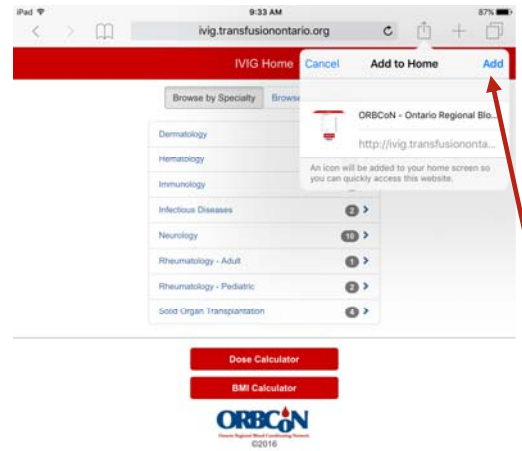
iPad
9:33 AM
87%
ivig.transfusionontario.org

IVIG Home
Browse by Specialty
Browse

Cancel
Add to Home
Add
ORBCoN - Ontario Regional Blo...
http://ivig.transfusionontа...
An icon will be added to your home screen so you can quickly access this website.

Dermatology
Hematology
Immunology
Infectious Diseases 2
Neurology 10
Rheumatology - Adult 1
Rheumatology - Pediatric 2
Solid Organ Transplantation 4

Dose Calculator
BMI Calculator
ORBCoN
Ontario Regional Blood Coordinating Network
©2016